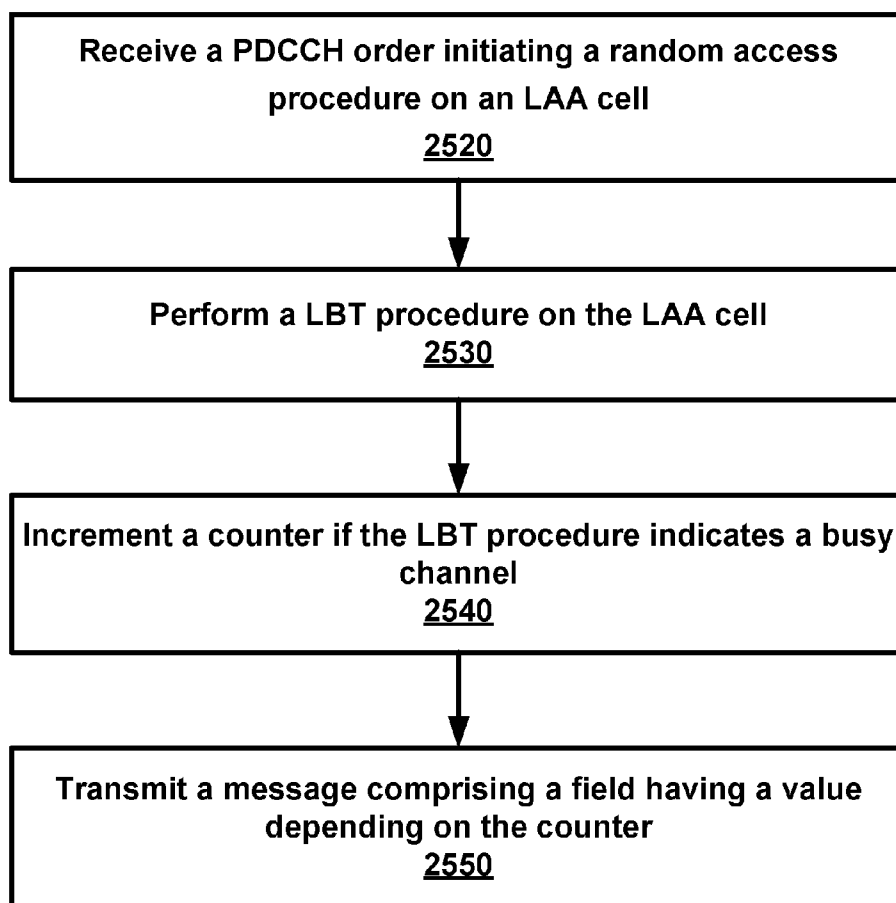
Receive a PDCCH order initiating a random access procedure on an LAA cell
2520

Perform a LBT procedure on the LAA cell
2530

Increment a counter if the LBT procedure indicates a busy channel
2540

Transmit a message comprising a field having a value depending on the counter
2550